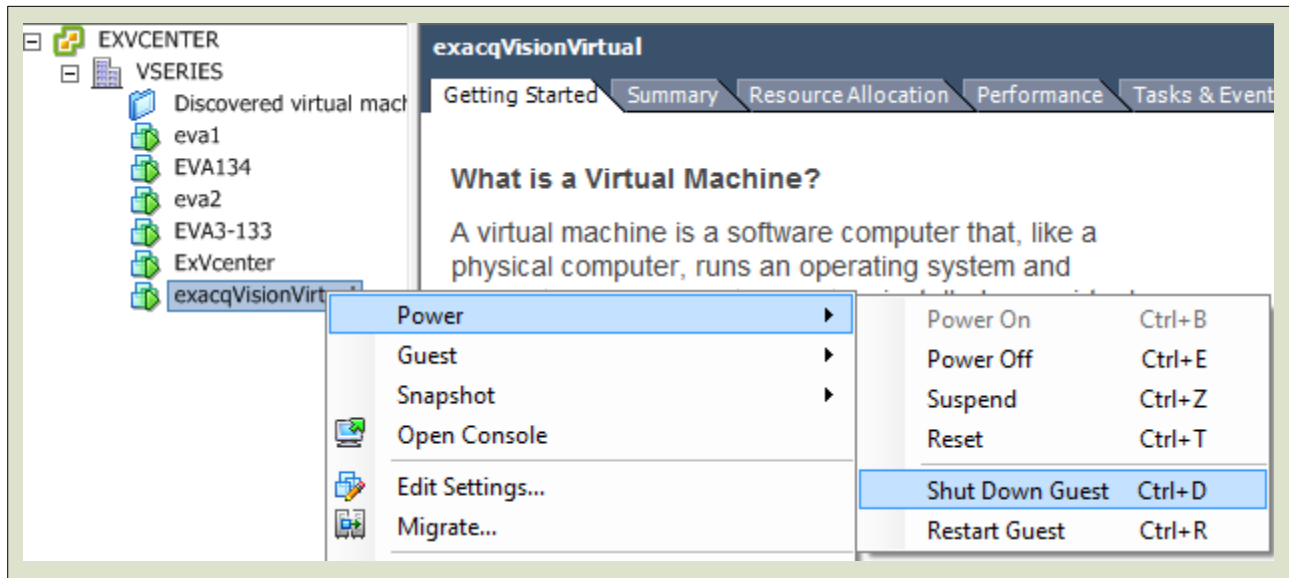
EXVCENTER
VSERIES
Discovered virtual mach
eva1
EVA134
eva2
EVA3-133
ExVcenter
exacqVisionVirt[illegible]

exacqVisionVirtual
Getting Started | Summary | Resource Allocation | Performance | Tasks & Event

What is a Virtual Machine?

A virtual machine is a software computer that, like a physical computer, runs an operating system and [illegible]

Power
Guest
Snapshot
Open Console
Edit Settings...
Migrate...

| Power On | Ctrl+B |
|---|---|
| Power Off | Ctrl+E |
| Suspend | Ctrl+Z |
| Reset | Ctrl+T |
| Shut Down Guest | Ctrl+D |
| Restart Guest | Ctrl+R |